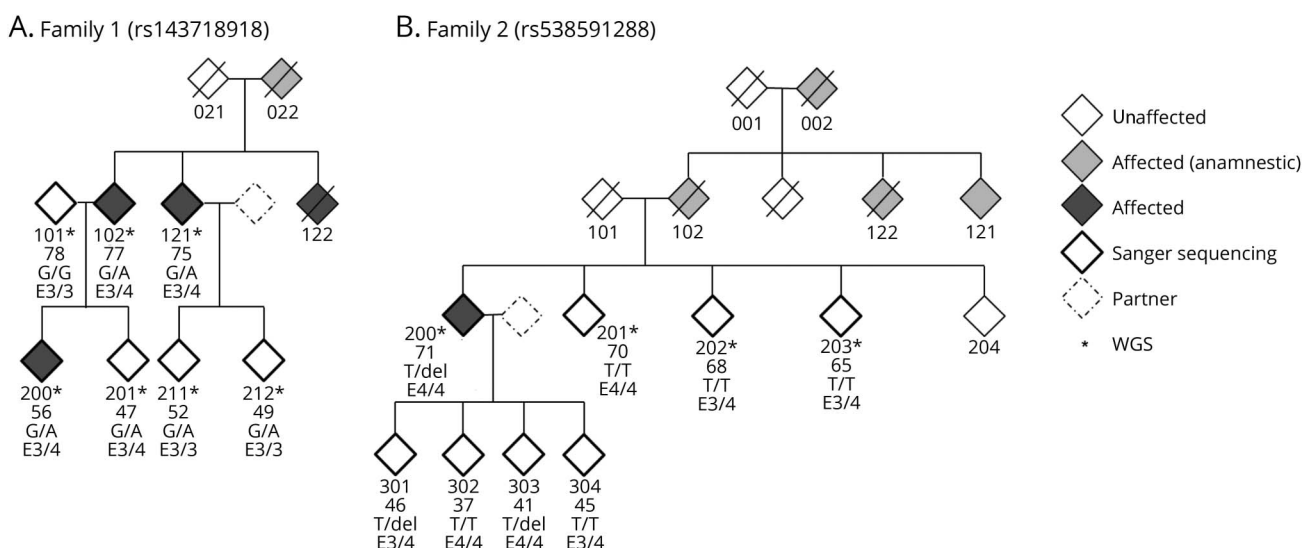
A. Family 1 (rs143718918)

021 022

101* 78 G/G E3/3

102* 77 G/A E3/4

121* 75 G/A E3/4

122

200* 56 G/A E3/4

201* 47 G/A E3/4

211* 52 G/A E3/3

212* 49 G/A E3/3

B. Family 2 (rs538591288)

001 002

101 102 122 121

200* 71 T/del E4/4

201* 70 T/T E4/4

202* 68 T/T E3/4

203* 65 T/T E3/4

204

301 46 T/del E3/4

302 37 T/T E4/4

303 41 T/del E4/4

304 45 T/T E3/4

Unaffected
Affected (anamnestic)
Affected
Sanger sequencing
Partner
* WGS